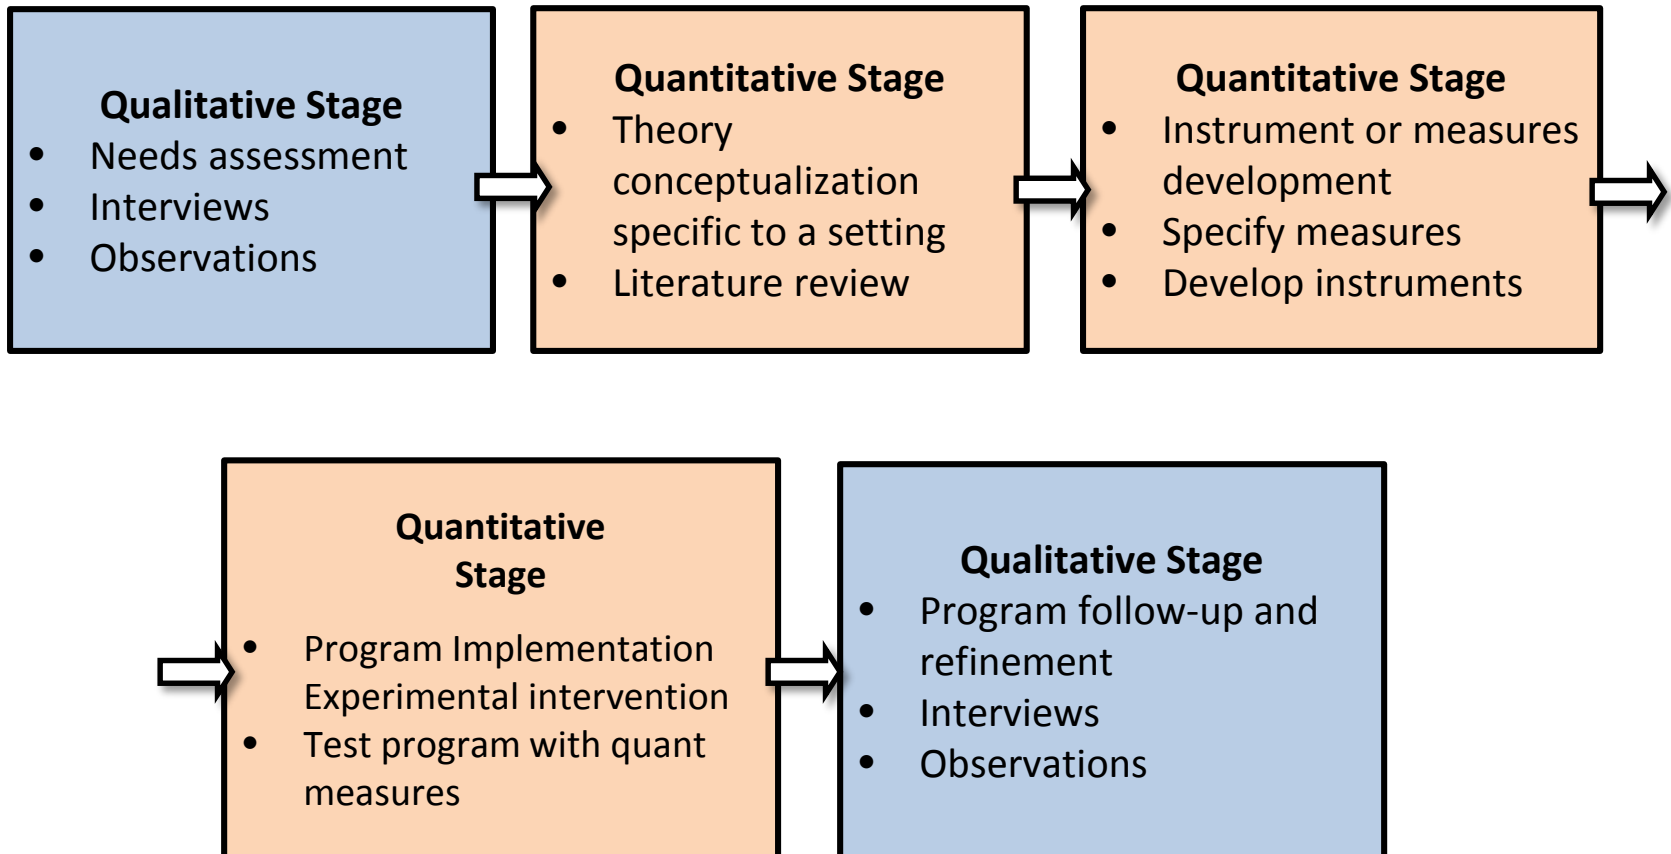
**Qualitative Stage**
- Needs assessment
- Interviews
- Observations

**Quantitative Stage**
- Theory conceptualization specific to a setting
- Literature review

**Quantitative Stage**
- Instrument or measures development
- Specify measures
- Develop instruments

**Quantitative Stage**
- Program Implementation Experimental intervention
- Test program with quant measures

**Qualitative Stage**
- Program follow-up and refinement
- Interviews
- Observations